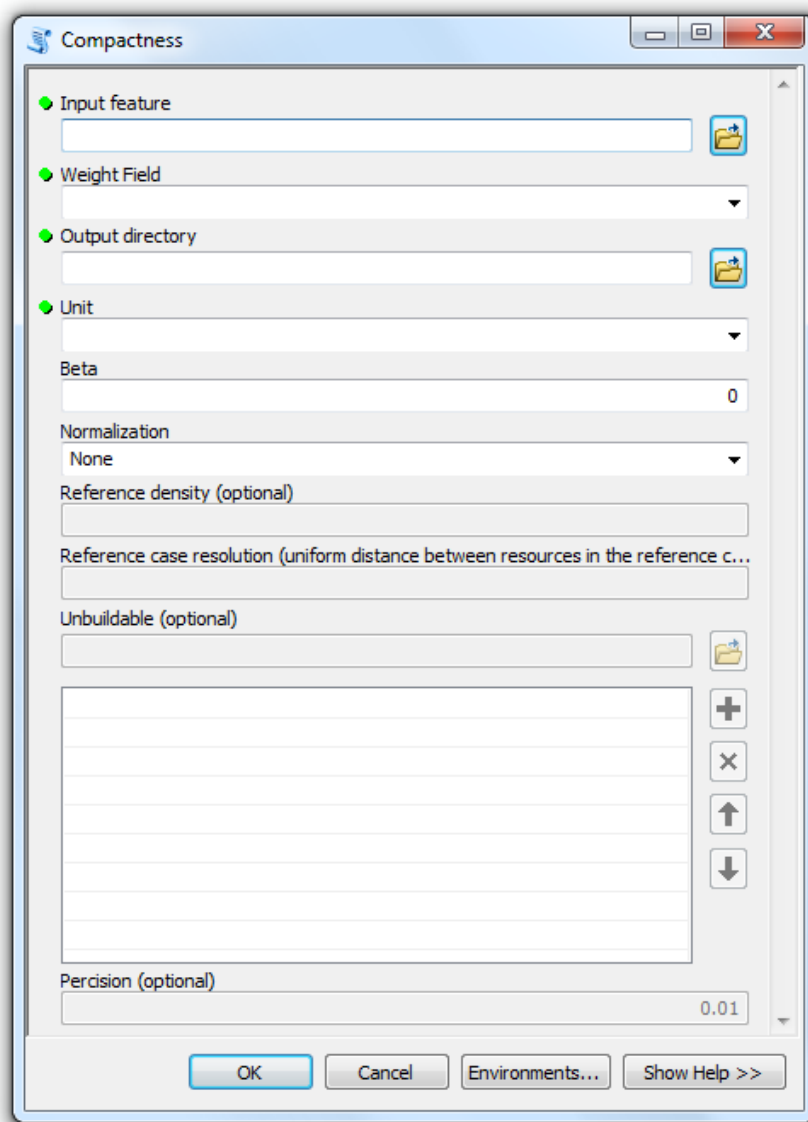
Compactness

Input feature

Weight Field

Output directory

Unit

Beta
0

Normalization
None

Reference density (optional)

Reference case resolution (uniform distance between resources in the reference c...

Unbuildable (optional)

Percision (optional)
0.01

OK
Cancel
Environments...
Show Help >>